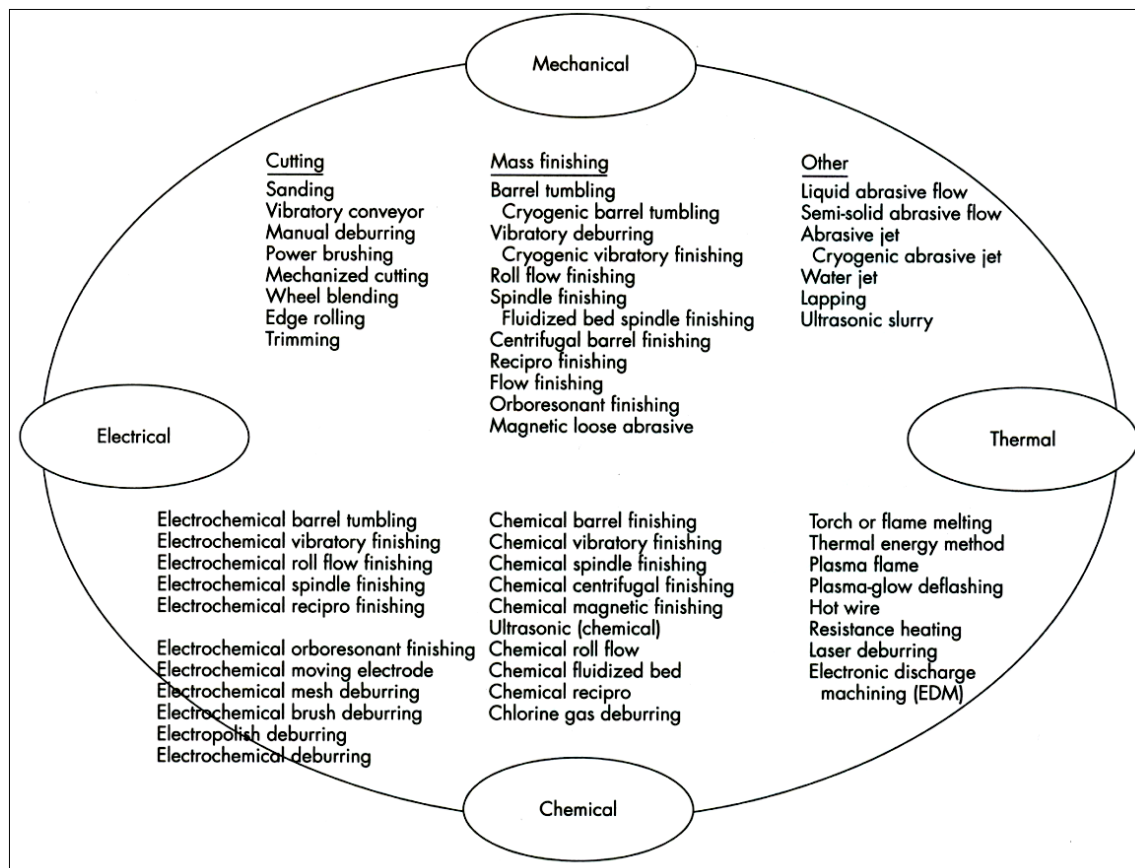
Mechanical

Cutting
Sanding
Vibratory conveyor
Manual deburring
Power brushing
Mechanized cutting
Wheel blending
Edge rolling
Trimming

Mass finishing
Barrel tumbling
Cryogenic barrel tumbling
Vibratory deburring
Cryogenic vibratory finishing
Roll flow finishing
Spindle finishing
Fluidized bed spindle finishing
Centrifugal barrel finishing
Recipro finishing
Flow finishing
Orboresonant finishing
Magnetic loose abrasive

Other
Liquid abrasive flow
Semi-solid abrasive flow
Abrasive jet
Cryogenic abrasive jet
Water jet
Lapping
Ultrasonic slurry

Electrical

Thermal

Electrochemical barrel tumbling
Electrochemical vibratory finishing
Electrochemical roll flow finishing
Electrochemical spindle finishing
Electrochemical recipro finishing

Electrochemical orboresonant finishing
Electrochemical moving electrode
Electrochemical mesh deburring
Electrochemical brush deburring
Electropolish deburring
Electrochemical deburring

Chemical barrel finishing
Chemical vibratory finishing
Chemical spindle finishing
Chemical centrifugal finishing
Chemical magnetic finishing
Ultrasonic (chemical)
Chemical roll flow
Chemical fluidized bed
Chemical recipro
Chlorine gas deburring

Torch or flame melting
Thermal energy method
Plasma flame
Plasma-glow deflashing
Hot wire
Resistance heating
Laser deburring
Electronic discharge machining (EDM)

Chemical